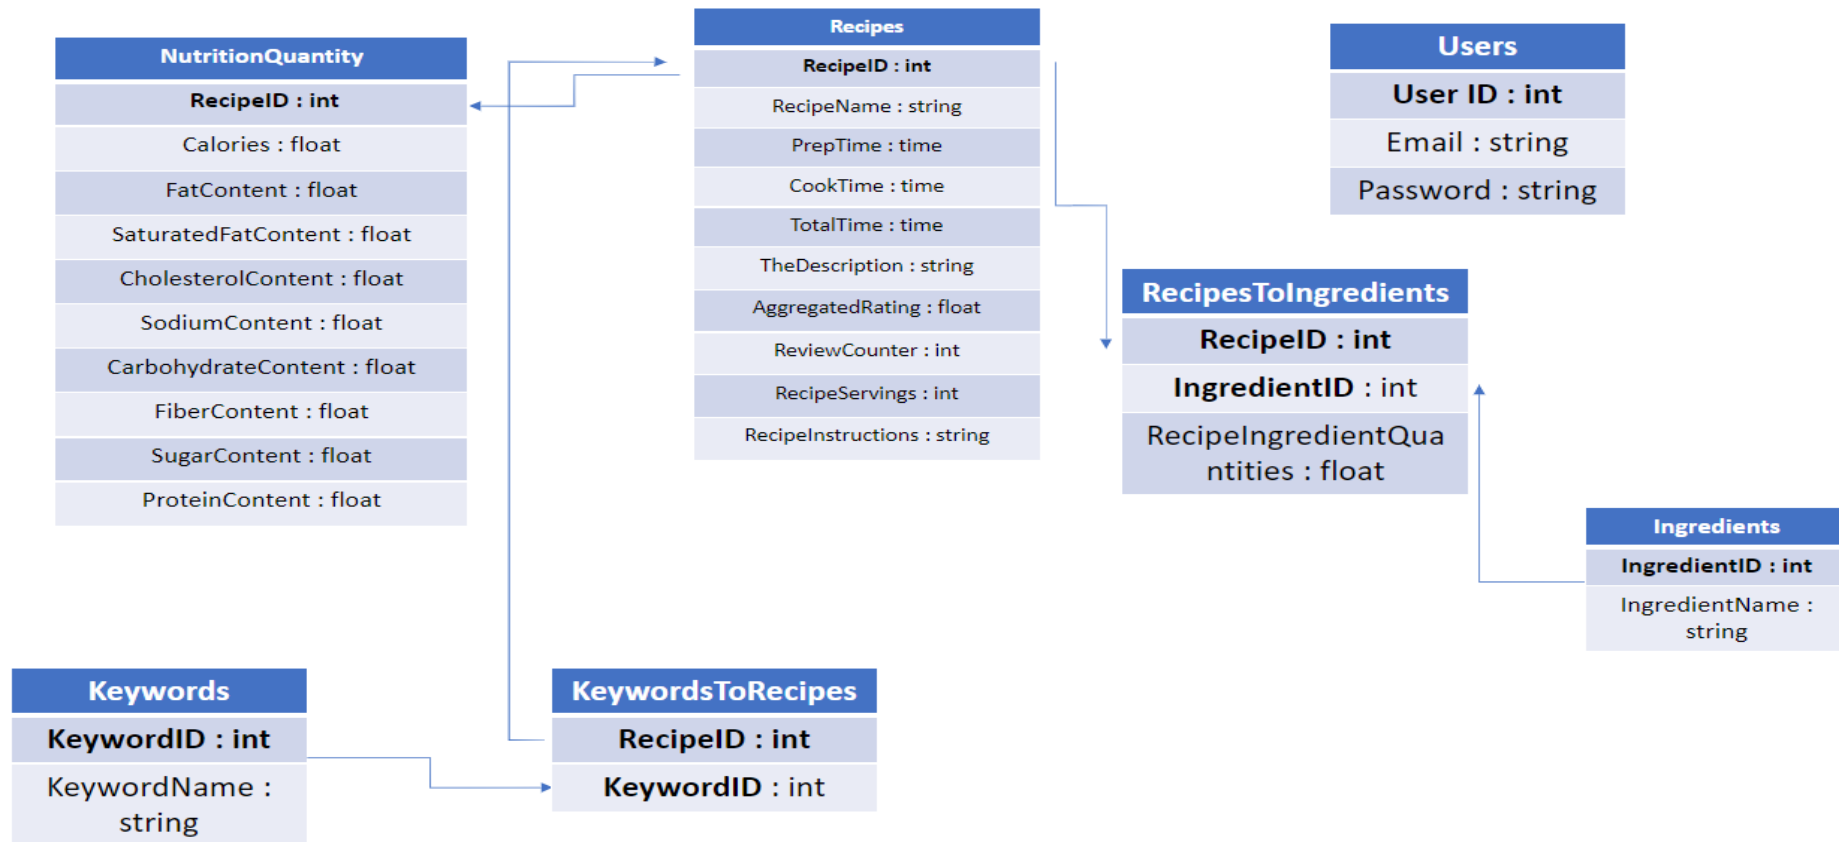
NutritionQuantity
RecipeID : int
Calories : float
FatContent : float
SaturatedFatContent : float
CholesterolContent : float
SodiumContent : float
CarbohydrateContent : float
FiberContent : float
SugarContent : float
ProteinContent : float

Recipes
RecipeID : int
RecipeName : string
PrepTime : time
CookTime : time
TotalTime : time
TheDescription : string
AggregatedRating : float
ReviewCounter : int
RecipeServings : int
RecipeInstructions : string

Users
User ID : int
Email : string
Password : string

RecipesToIngredients
RecipeID : int
IngredientID : int
RecipeIngredientQuantities : float

Ingredients
IngredientID : int
IngredientName : string

Keywords
KeywordID : int
KeywordName : string

KeywordsToRecipes
RecipeID : int
KeywordID : int